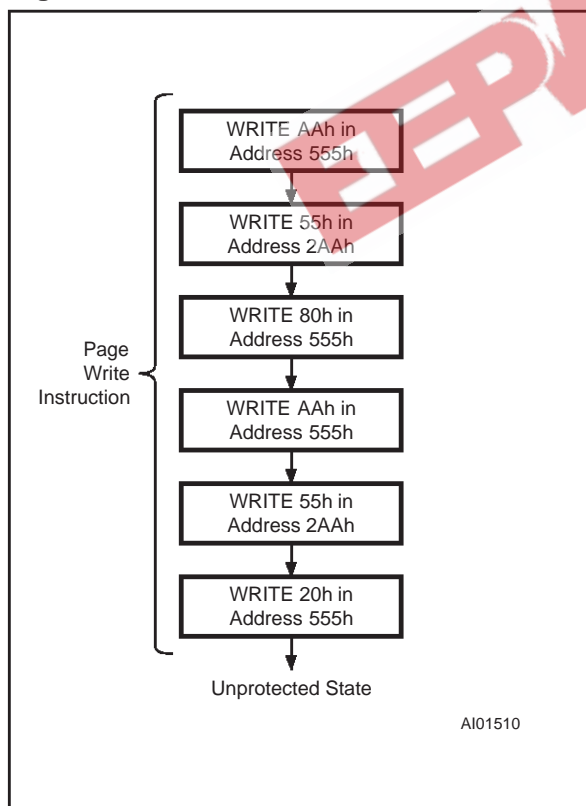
Page Write Instruction

WRITE AAh in Address 555h

WRITE 55h in Address 2AAh

WRITE 80h in Address 555h

WRITE AAh in Address 555h

WRITE 55h in Address 2AAh

WRITE 20h in Address 555h

Unprotected State

AI01510